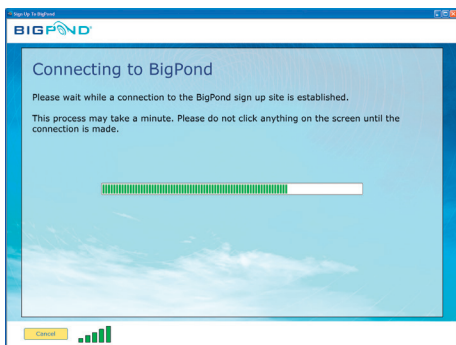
Sign Up To BigPond

BIGPOND

Connecting to BigPond

Please wait while a connection to the BigPond sign up site is established.

This process may take a minute. Please do not click anything on the screen until the connection is made.

Cancel